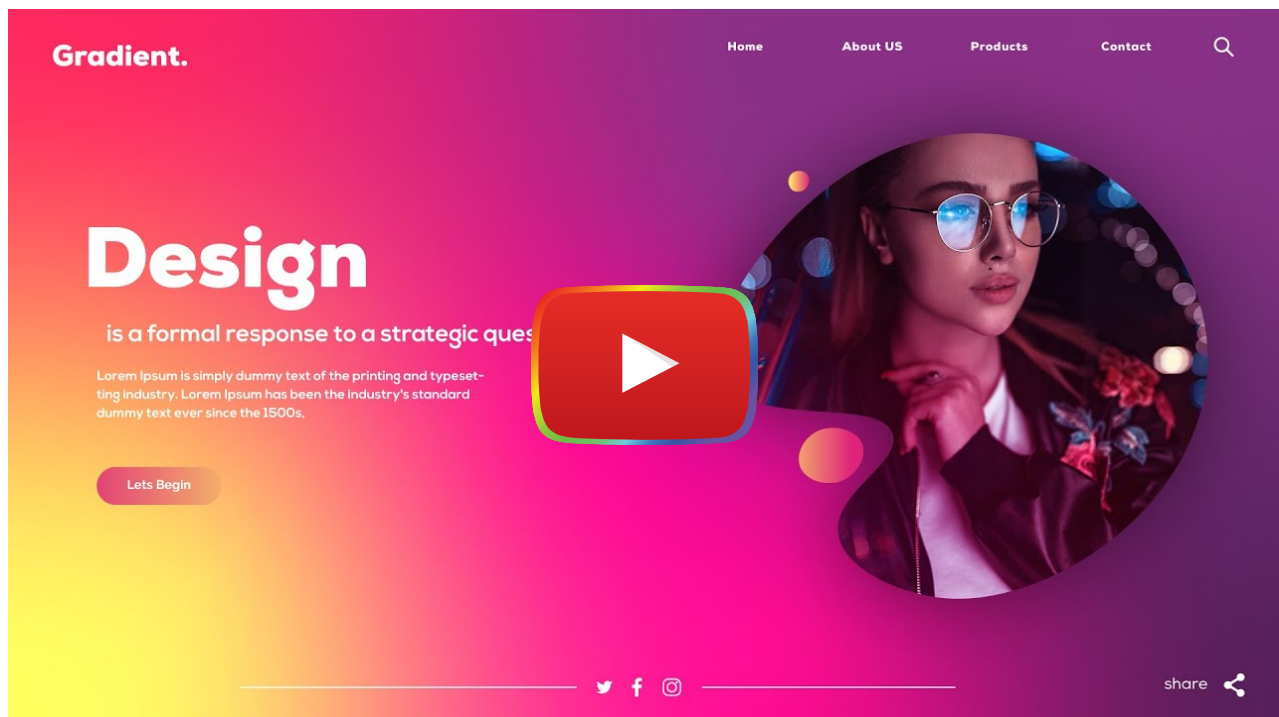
Gradient.

Home About US Products Contact

Design

is a formal response to a strategic ques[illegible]

Lorem Ipsum is simply dummy text of the printing and typesetting industry. Lorem Ipsum has been the industry's standard dummy text ever since the 1500s,

Lets Begin

share